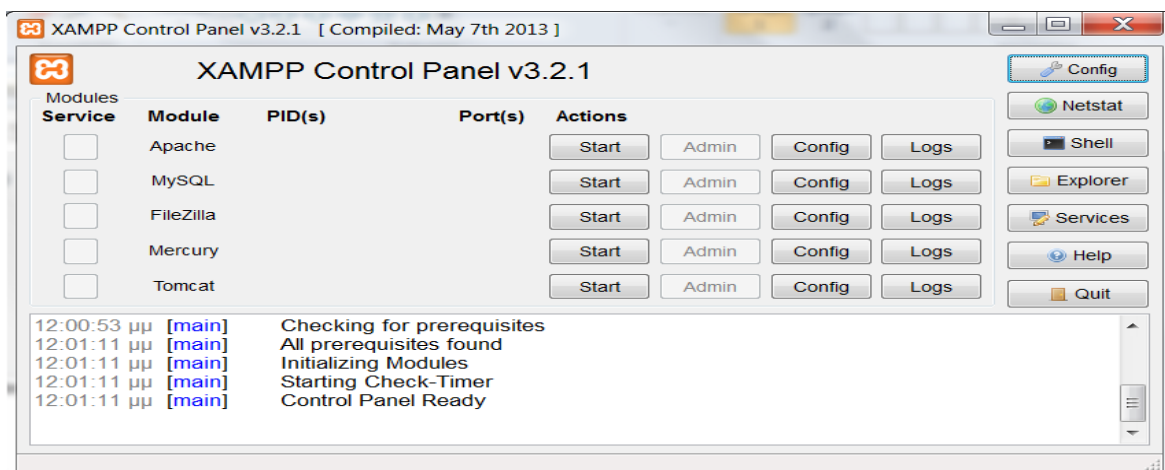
XAMPP Control Panel v3.2.1 [ Compiled: May 7th 2013 ]

XAMPP Control Panel v3.2.1

Config
Netstat
Shell
Explorer
Services
Help
Quit

Modules

| Service | Module | PID(s) | Port(s) | Actions | | | |
|---|---|---|---|---|---|---|---|
| | Apache | | | Start | Admin | Config | Logs |
| | MySQL | | | Start | Admin | Config | Logs |
| | FileZilla | | | Start | Admin | Config | Logs |
| | Mercury | | | Start | Admin | Config | Logs |
| | Tomcat | | | Start | Admin | Config | Logs |

12:00:53 μμ [main] Checking for prerequisites
12:01:11 μμ [main] All prerequisites found
12:01:11 μμ [main] Initializing Modules
12:01:11 μμ [main] Starting Check-Timer
12:01:11 μμ [main] Control Panel Ready